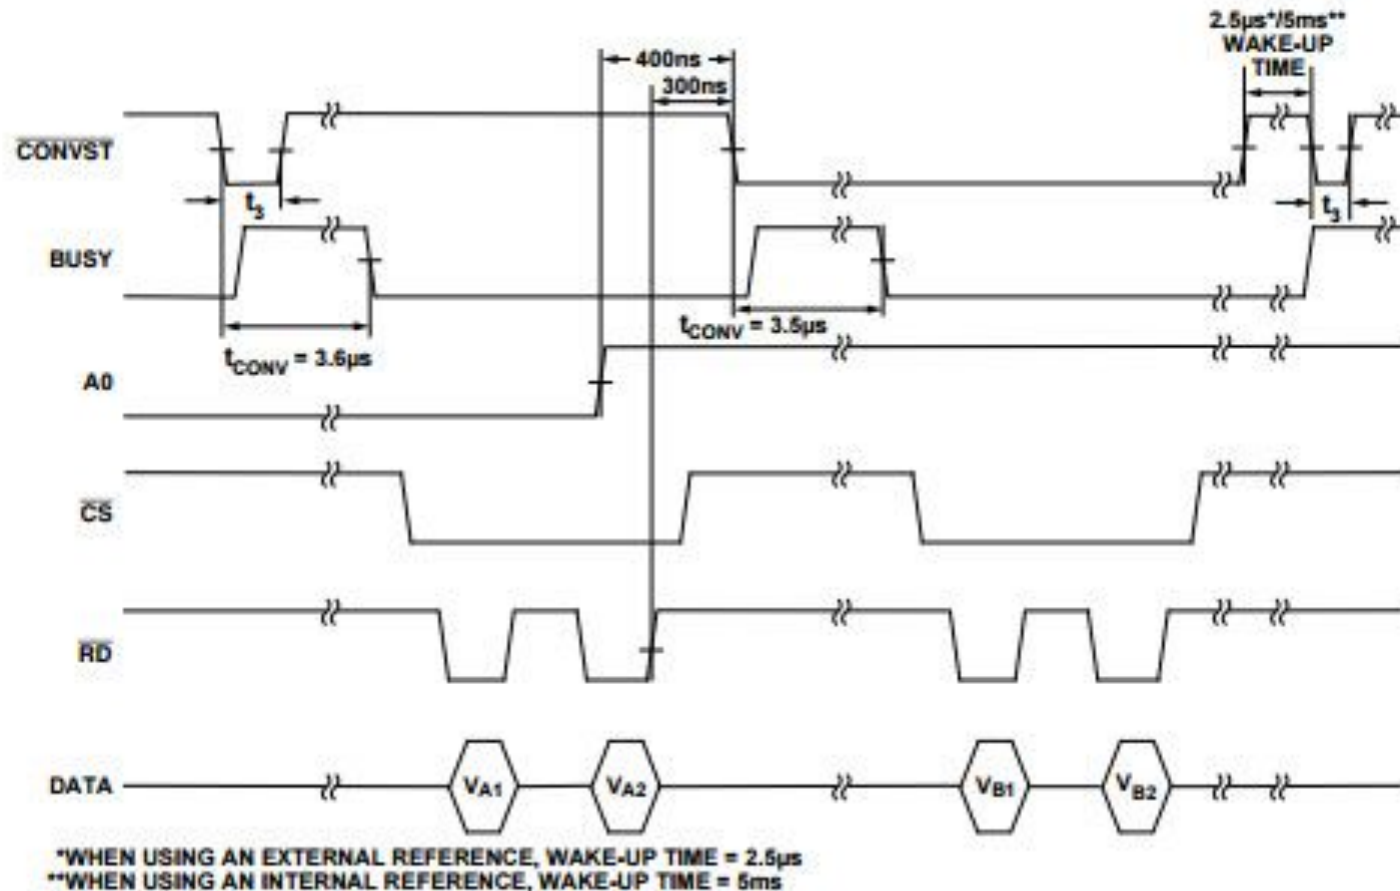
2.5µs*/5ms**
WAKE-UP
TIME

400ns
300ns

$\overline{CONVST}$

$t_3$

$t_3$

BUSY

$t_{CONV}$ = 3.6µs

$t_{CONV}$ = 3.5µs

A0

$\overline{CS}$

$\overline{RD}$

DATA

$V_{A1}$

$V_{A2}$

$V_{B1}$

$V_{B2}$

*WHEN USING AN EXTERNAL REFERENCE, WAKE-UP TIME = 2.5µs
**WHEN USING AN INTERNAL REFERENCE, WAKE-UP TIME = 5ms